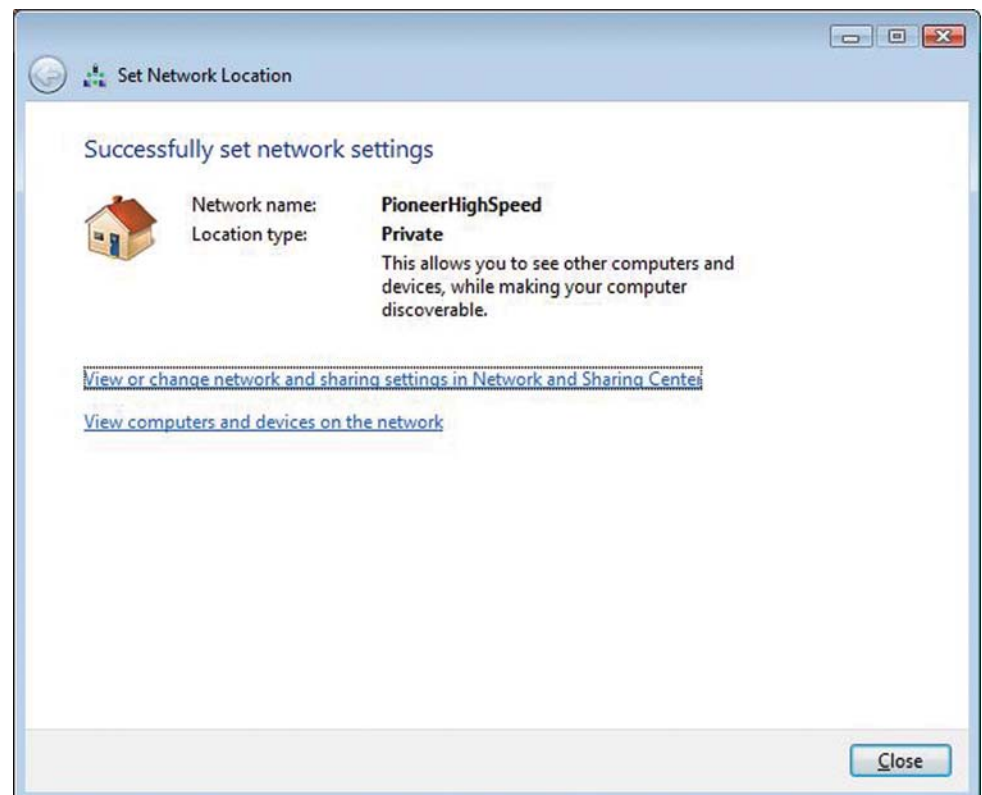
Set Network Location

Successfully set network settings

Network name: PioneerHighSpeed
Location type: Private
This allows you to see other computers and devices, while making your computer discoverable.

View or change network and sharing settings in Network and Sharing Center

View computers and devices on the network

Close